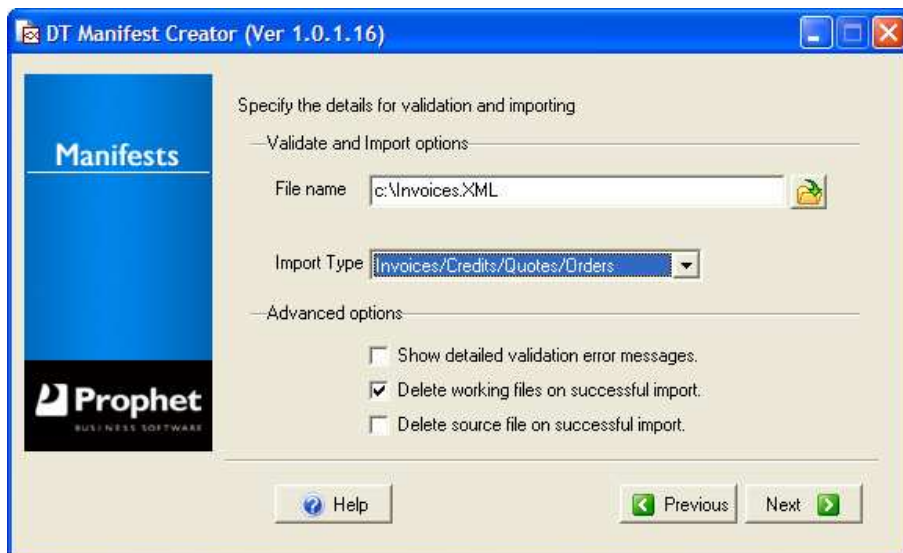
DT Manifest Creator (Ver 1.0.1.16)

Manifests

Prophet
BUSINESS SOFTWARE

Specify the details for validation and importing

Validate and Import options

File name c:\Invoices.XML

Import Type Invoices/Credits/Quotes/Orders

Advanced options

Show detailed validation error messages.

Delete working files on successful import.

Delete source file on successful import.

Help

Previous

Next